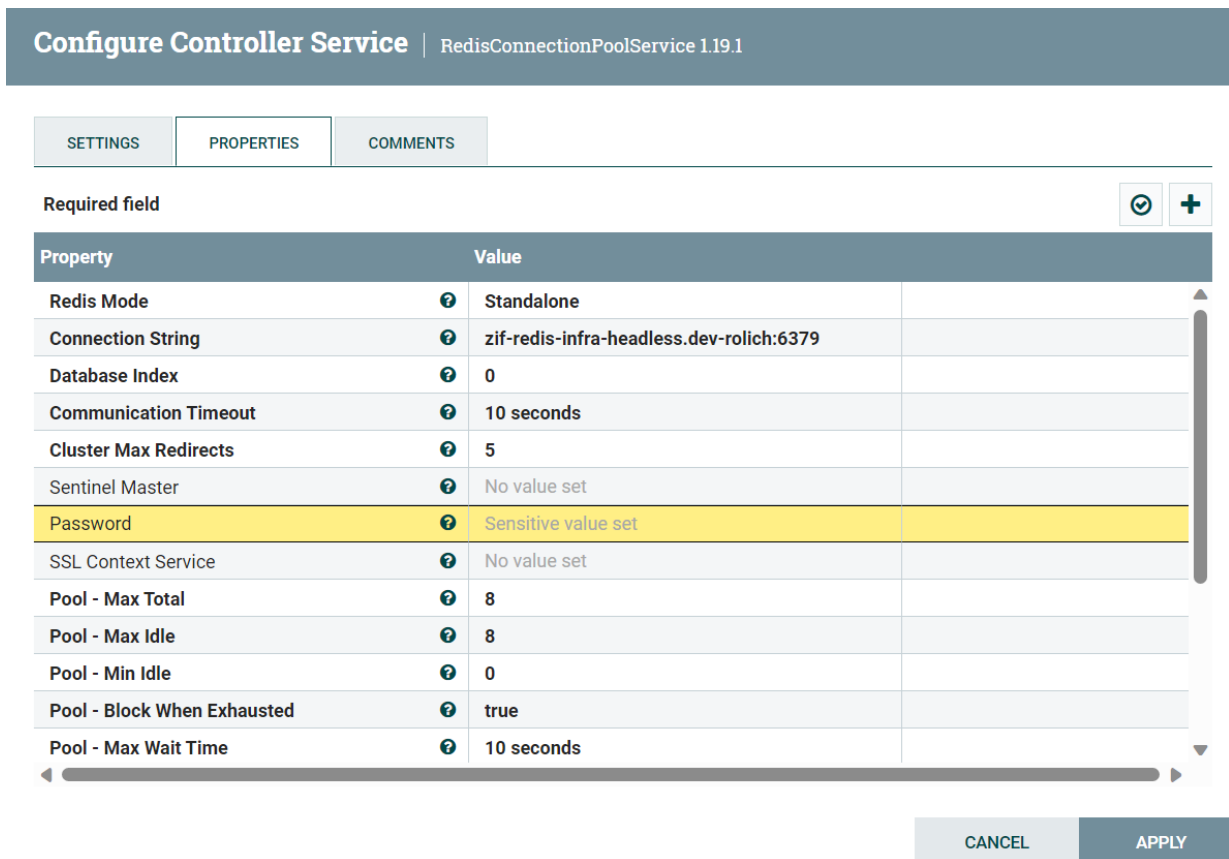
Configure Controller Service | RedisConnectionPoolService 1.19.1

SETTINGS | PROPERTIES | COMMENTS

Required field

| Property | Value |
|---|---|
| Redis Mode | Standalone |
| Connection String | zif-redis-infra-headless.dev-rolich:6379 |
| Database Index | 0 |
| Communication Timeout | 10 seconds |
| Cluster Max Redirects | 5 |
| Sentinel Master | No value set |
| Password | Sensitive value set |
| SSL Context Service | No value set |
| Pool - Max Total | 8 |
| Pool - Max Idle | 8 |
| Pool - Min Idle | 0 |
| Pool - Block When Exhausted | true |
| Pool - Max Wait Time | 10 seconds |

CANCEL APPLY